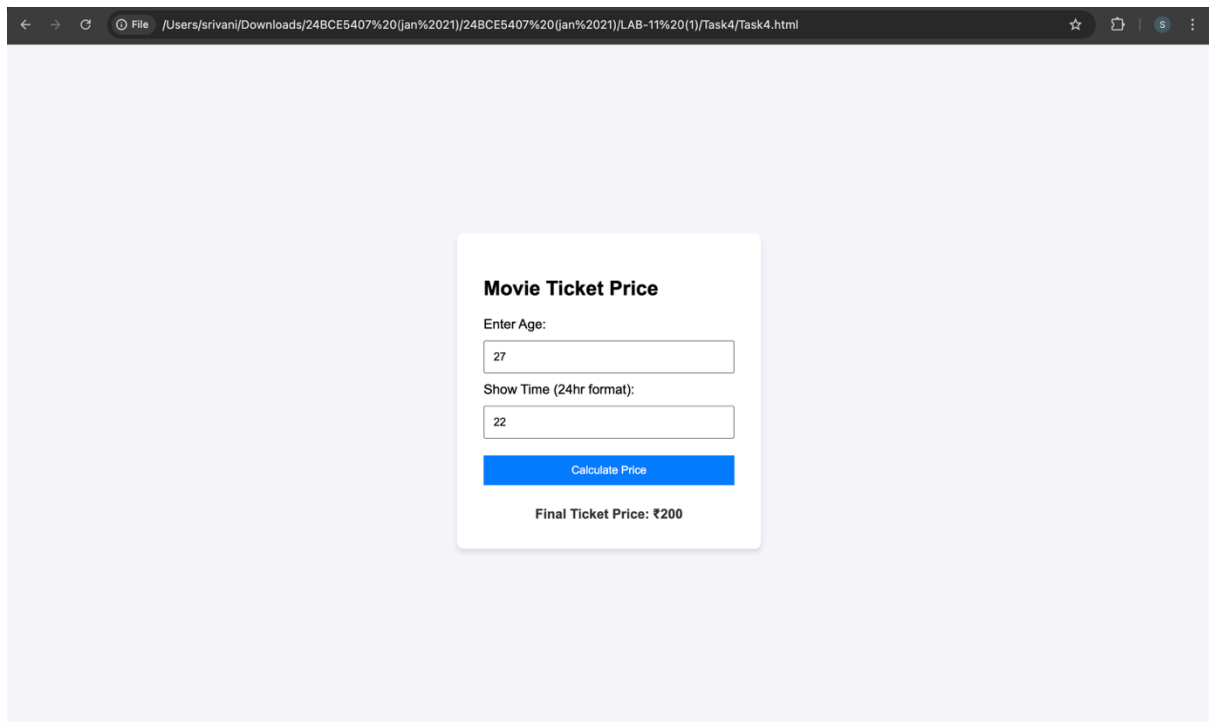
File /Users/srivani/Downloads/24BCE5407%20(jan%2021)/24BCE5407%20(jan%2021)/LAB-11%20(1)/Task4/Task4.html

S

Movie Ticket Price

Enter Age:

27

Show Time (24hr format):

22

Calculate Price

Final Ticket Price: ₹200